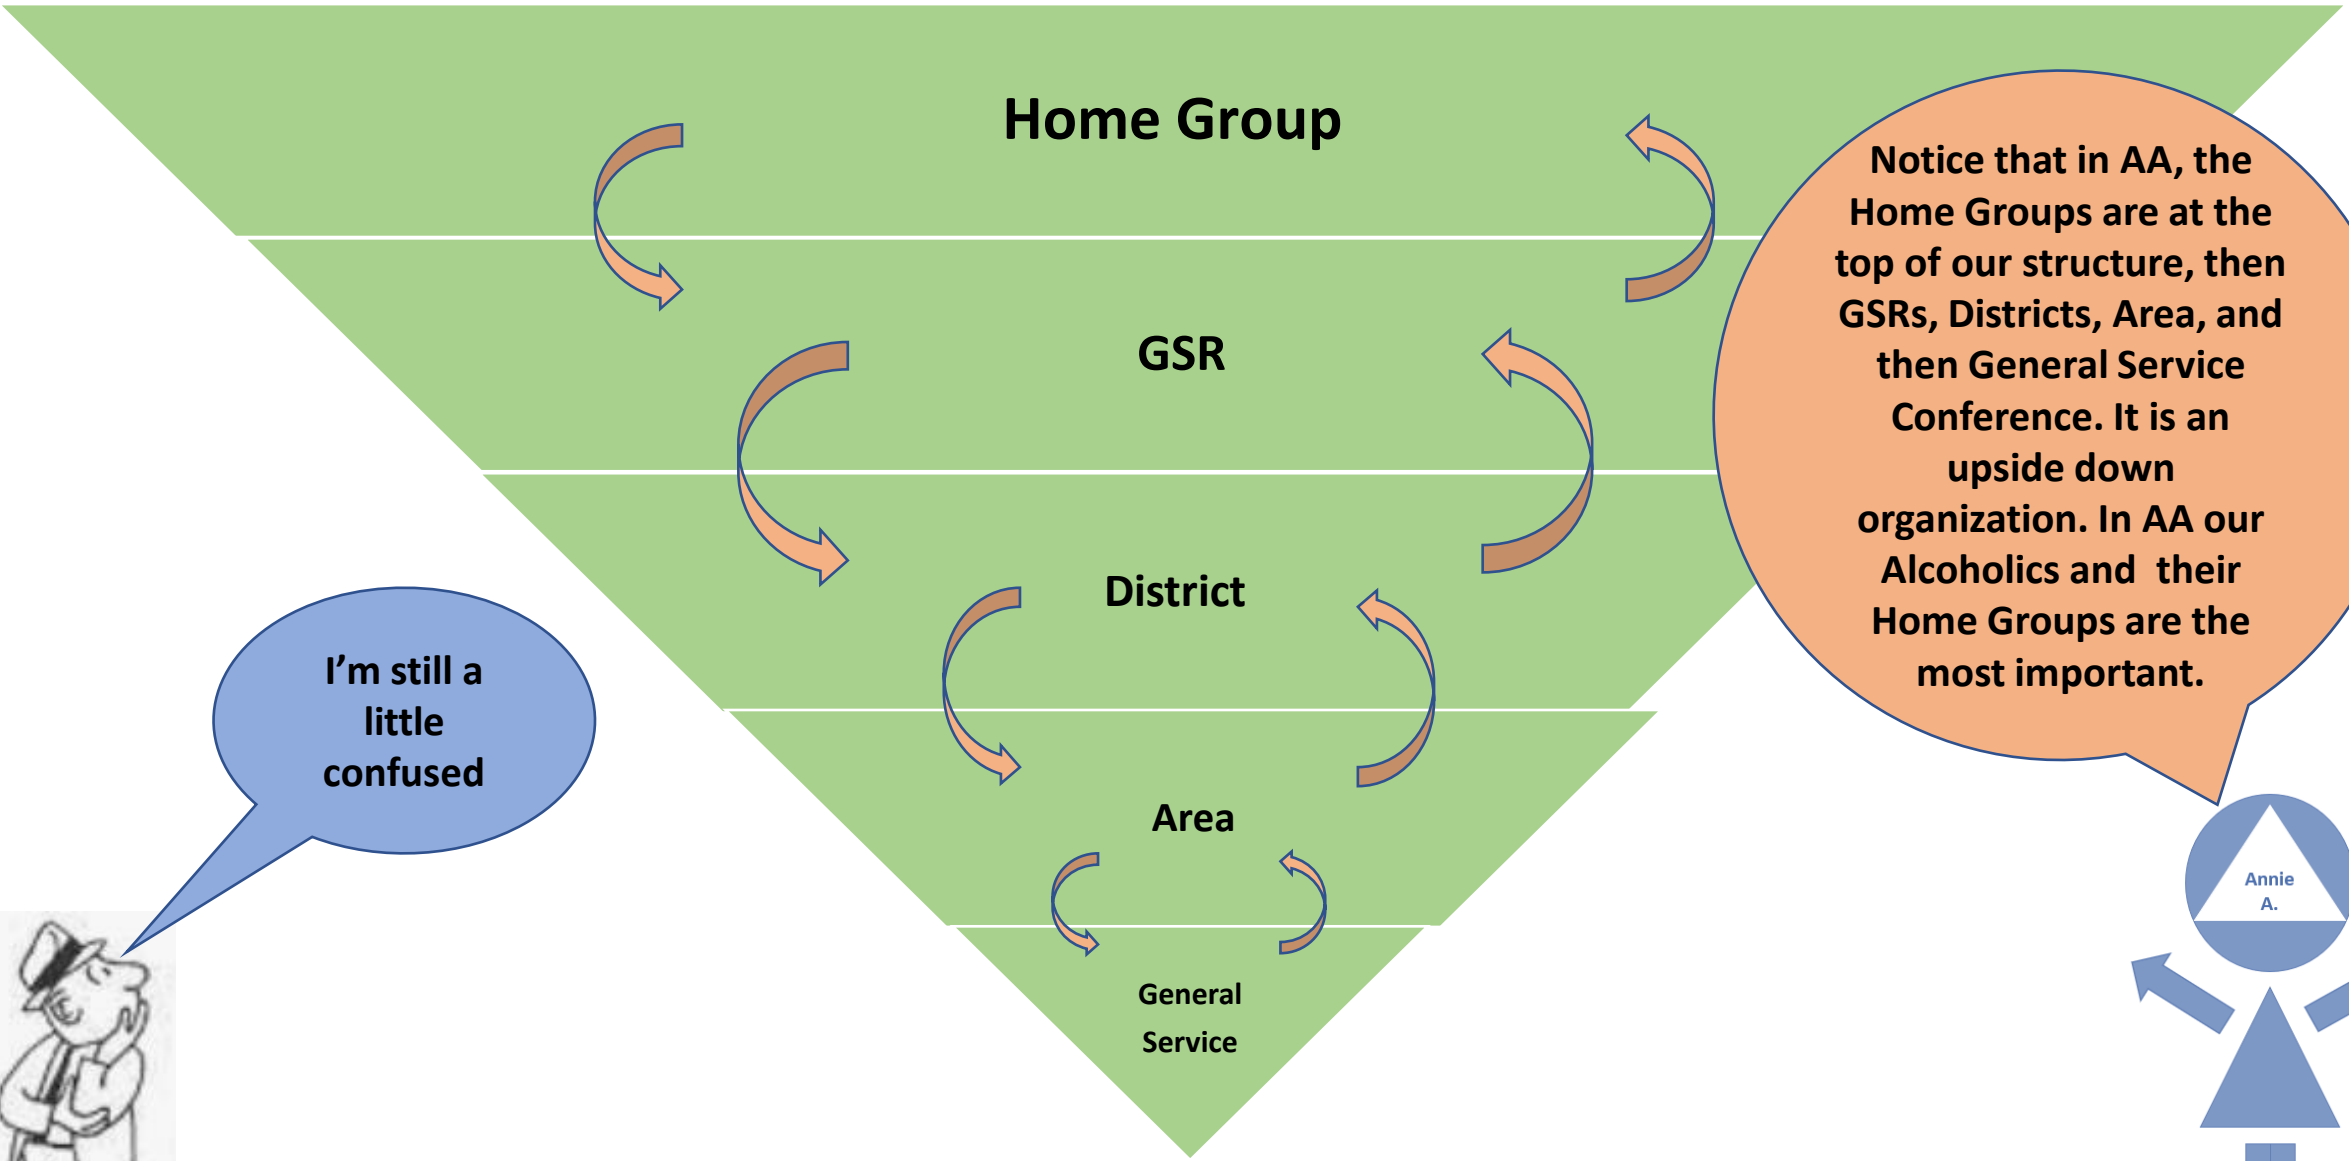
Home Group

GSR

District

Area

General Service

Notice that in AA, the Home Groups are at the top of our structure, then GSRs, Districts, Area, and then General Service Conference. It is an upside down organization. In AA our Alcoholics and their Home Groups are the most important.

I'm still a little confused

Annie A.